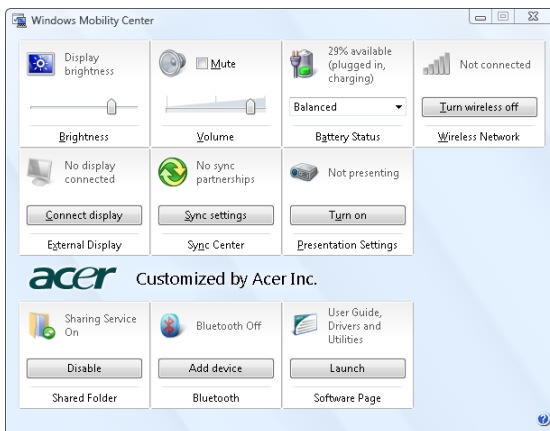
Windows Mobility Center

Display brightness

Brightness

Mute

Volume

29% available (plugged in, charging)

Balanced

Battery Status

Not connected

Turn wireless off

Wireless Network

No display connected

Connect display

External Display

No sync partnerships

Sync settings

Sync Center

Not presenting

Turn on

Presentation Settings

acer Customized by Acer Inc.

Sharing Service On

Disable

Shared Folder

Bluetooth Off

Add device

Bluetooth

User Guide, Drivers and Utilities

Launch

Software Page